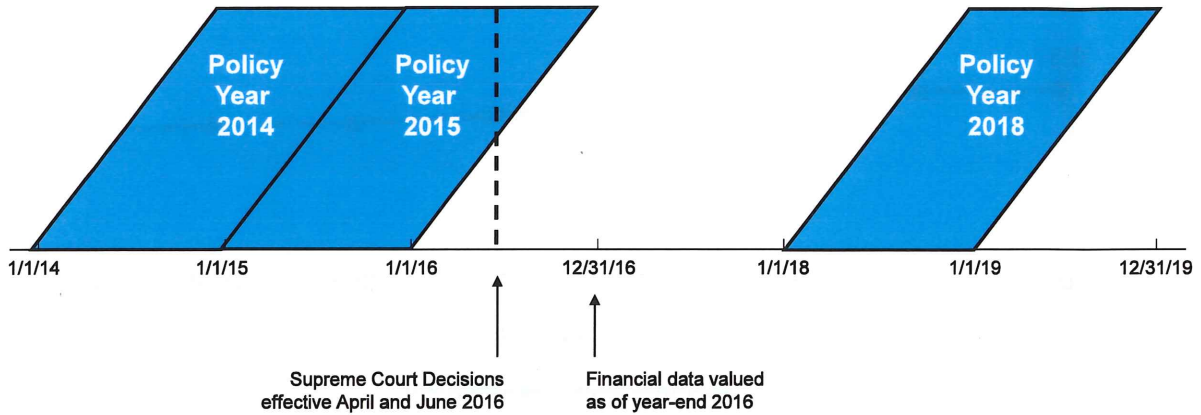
Policy Year 2014

Policy Year 2015

Policy Year 2018

1/1/14

1/1/15

1/1/16

12/31/16

1/1/18

1/1/19

12/31/19

Supreme Court Decisions effective April and June 2016

Financial data valued as of year-end 2016